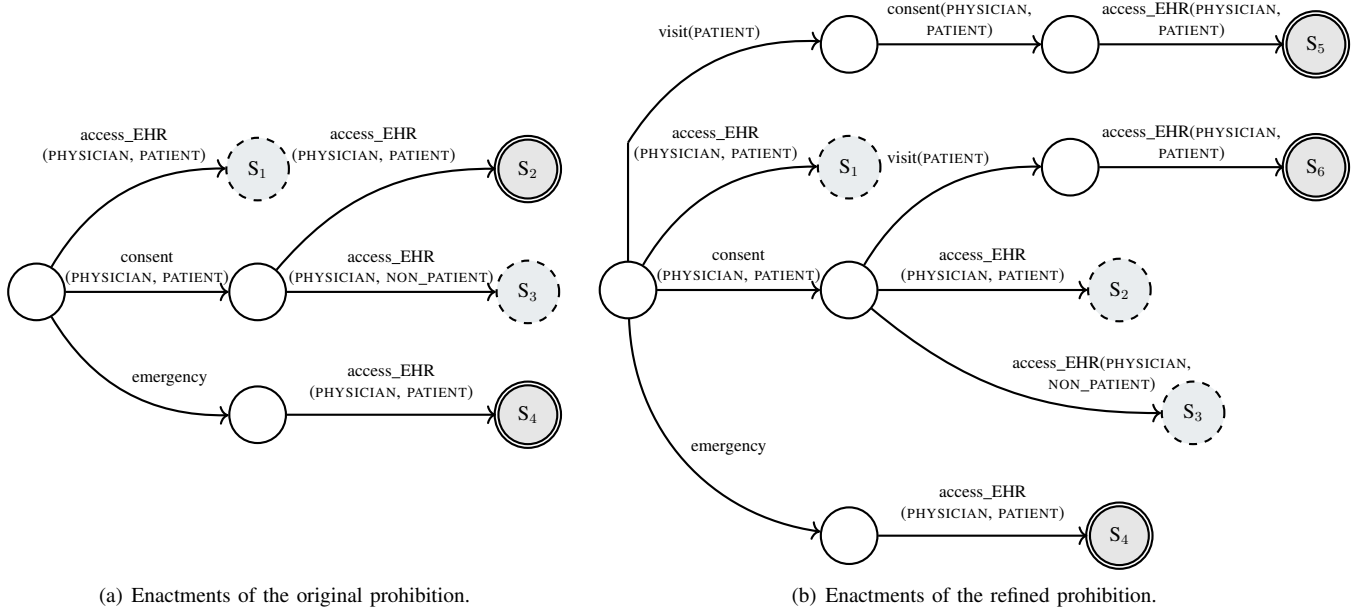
access_EHR (PHYSICIAN, PATIENT)

$S_1$

access_EHR (PHYSICIAN, PATIENT)

$S_2$

consent (PHYSICIAN, PATIENT)

access_EHR (PHYSICIAN, NON_PATIENT)

$S_3$

emergency

access_EHR (PHYSICIAN, PATIENT)

$S_4$

(a) Enactments of the original prohibition.

visit(PATIENT)

consent(PHYSICIAN, PATIENT)

access_EHR(PHYSICIAN, PATIENT)

$S_5$

access_EHR (PHYSICIAN, PATIENT)

$S_1$

visit(PATIENT)

access_EHR(PHYSICIAN, PATIENT)

$S_6$

consent (PHYSICIAN, PATIENT)

access_EHR (PHYSICIAN, PATIENT)

$S_2$

access_EHR(PHYSICIAN, NON_PATIENT)

$S_3$

emergency

access_EHR (PHYSICIAN, PATIENT)

$S_4$

(b) Enactments of the refined prohibition.